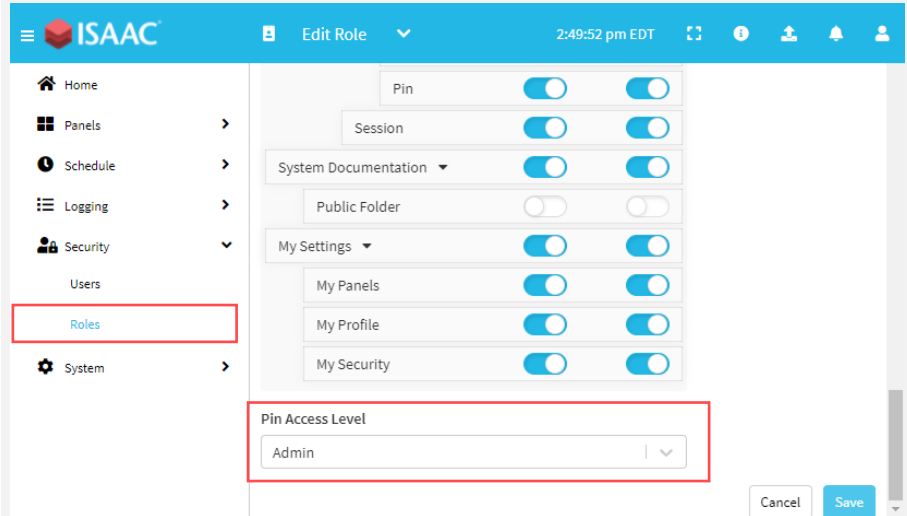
ISAAC

Edit Role

2:49:52 pm EDT

Home

Panels

Schedule

Logging

Security

Users

Roles

System

Pin

Session

System Documentation

Public Folder

My Settings

My Panels

My Profile

My Security

Pin Access Level

Admin

Cancel

Save